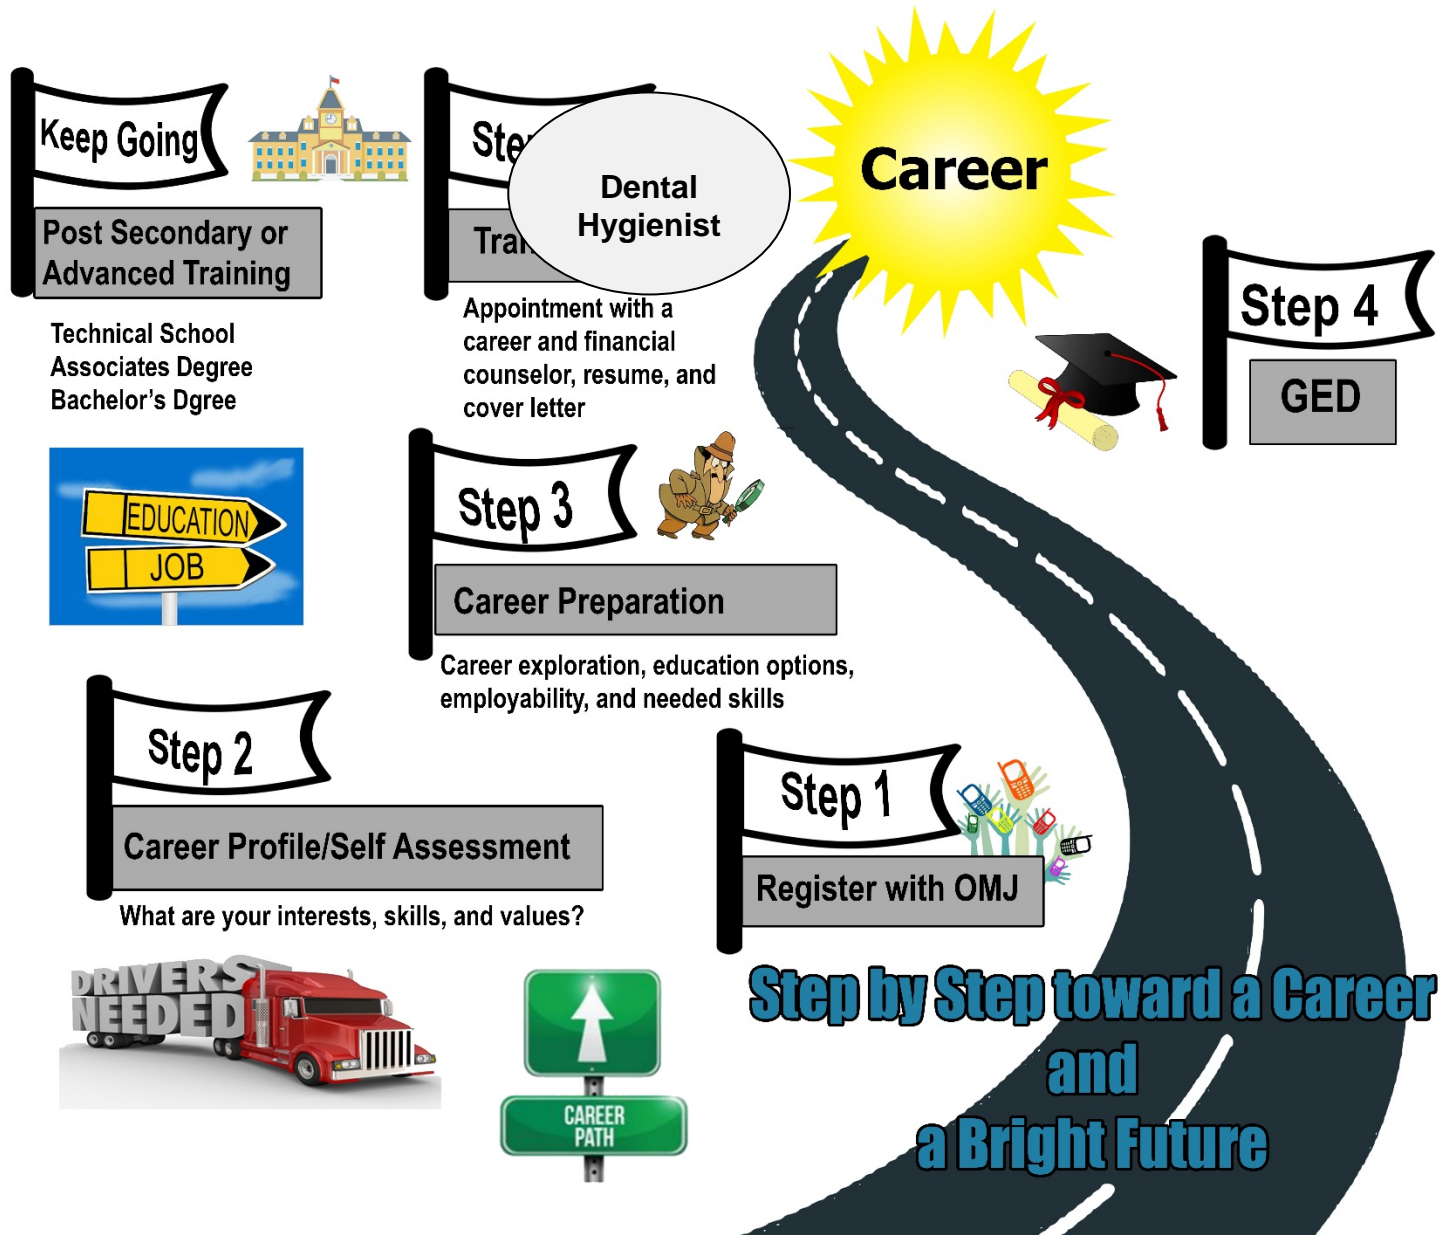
Keep Going

Post Secondary or Advanced Training

Technical School
Associates Degree
Bachelor's Dgree

EDUCATION
JOB

Ste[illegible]

Tra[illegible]

Dental Hygienist

Appointment with a career and financial counselor, resume, and cover letter

Career

Step 4

GED

Step 3

Career Preparation

Career exploration, education options, employability, and needed skills

Step 2

Career Profile/Self Assessment

What are your interests, skills, and values?

Step 1

Register with OMJ

DRIVERS NEEDED

CAREER PATH

Step by Step toward a Career and a Bright Future